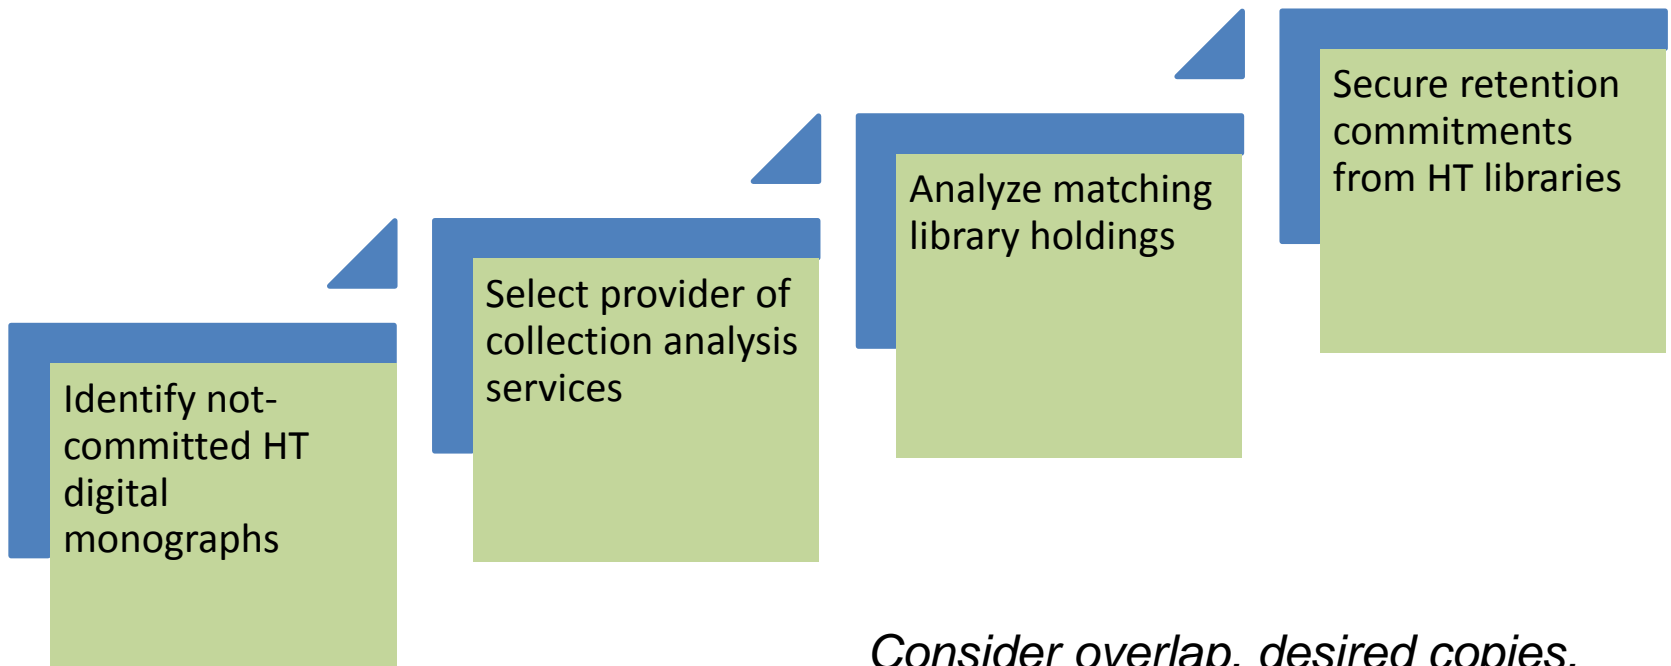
Identify not-committed HT digital monographs

Select provider of collection analysis services

Analyze matching library holdings

Secure retention commitments from HT libraries

Consider overlap, desired copies,